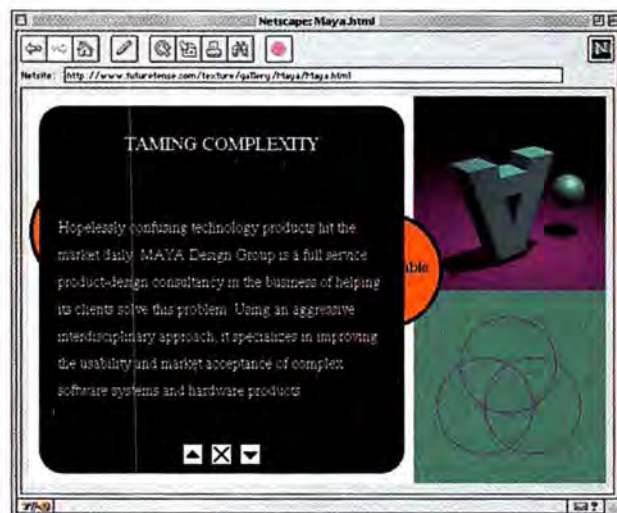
Netscape: Maya.html

Netsite: http://www.futuretense.com/texture/gallery/Maya/Maya.html

TAMING COMPLEXITY

Hopelessly confusing technology products hit the market daily. MAYA Design Group is a full service product-design consultancy in the business of helping its clients solve this problem. Using an aggressive interdisciplinary approach, it specializes in improving the usability and market acceptance of complex software systems and hardware products.

able